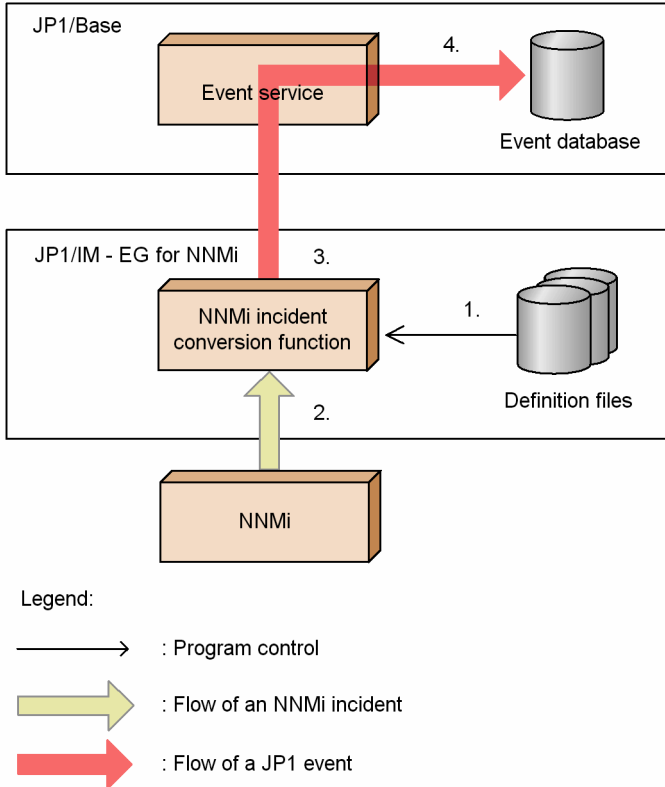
JP1/Base

4.

Event service

Event database

JP1/IM - EG for NNMi

3.

NNMi incident conversion function

1.

Definition files

2.

NNMi

Legend:

: Program control

: Flow of an NNMi incident

: Flow of a JP1 event